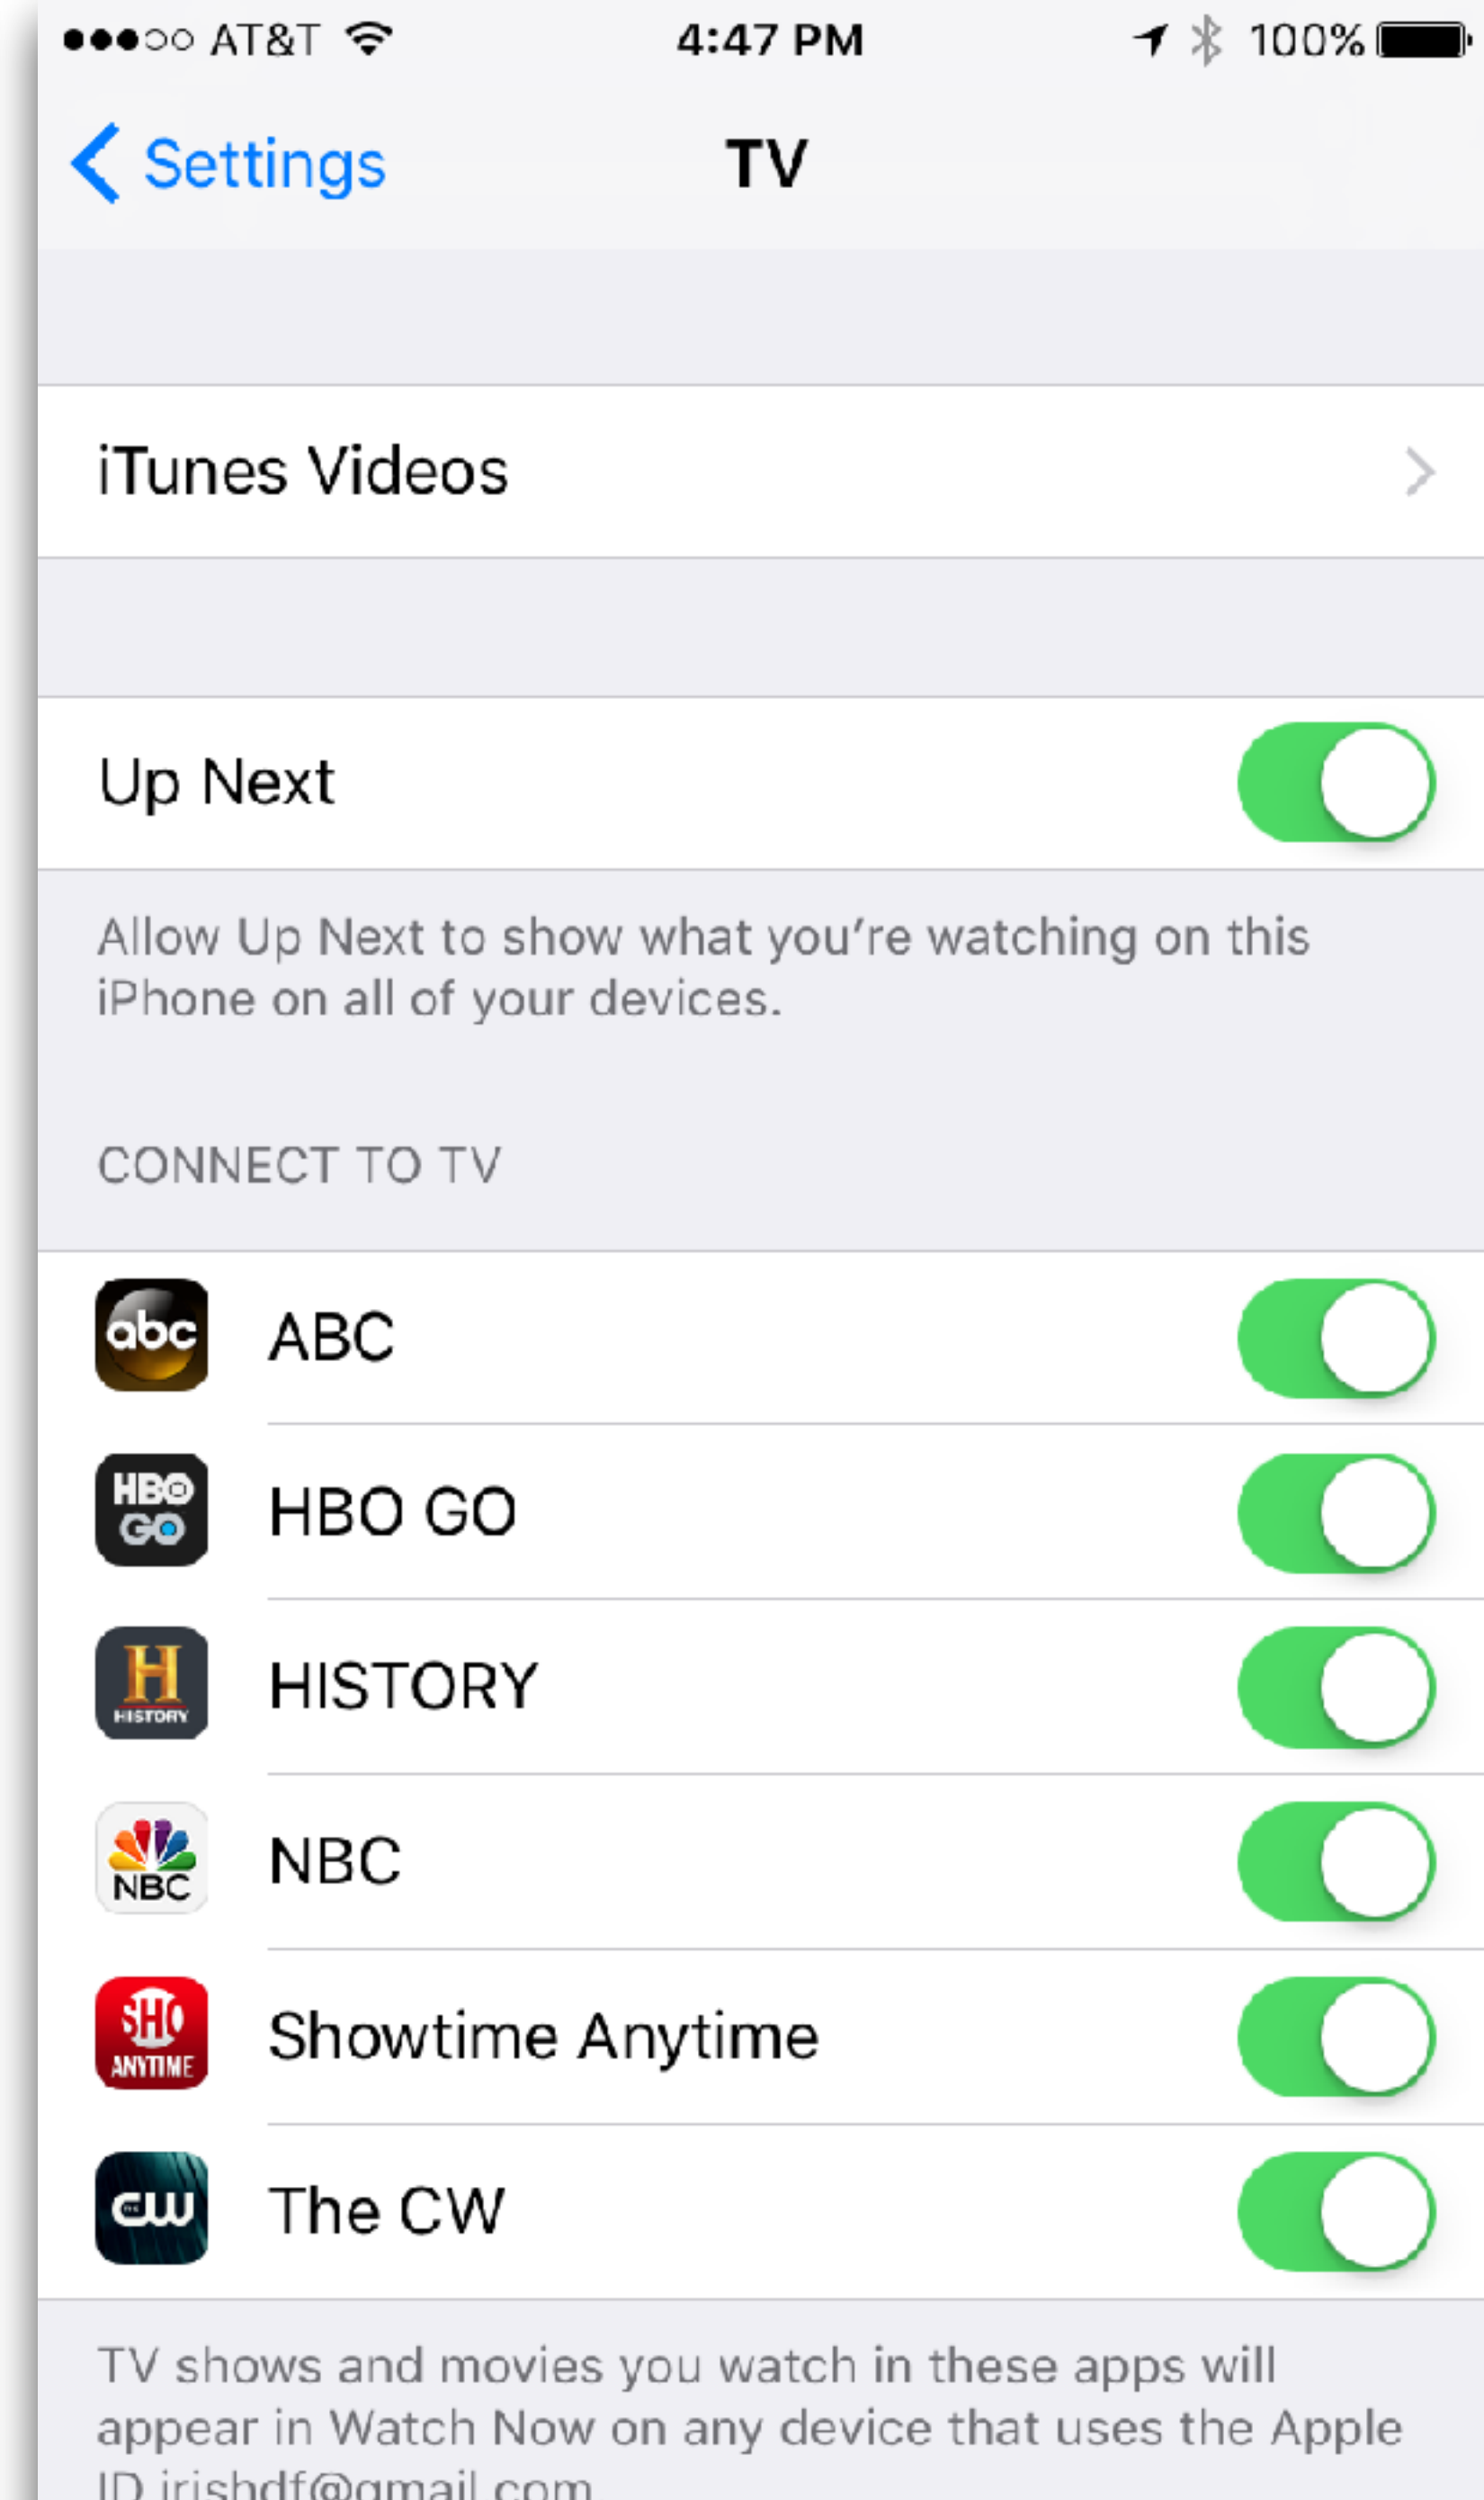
●●●○○ AT&T 4:47 PM 100%

Settings TV

iTunes Videos

Up Next

Allow Up Next to show what you're watching on this iPhone on all of your devices.

CONNECT TO TV

abc ABC

HBO GO HBO GO

H HISTORY HISTORY

NBC NBC

SHO ANYTIME Showtime Anytime

cw The CW

TV shows and movies you watch in these apps will appear in Watch Now on any device that uses the Apple ID irishdf@gmail.com